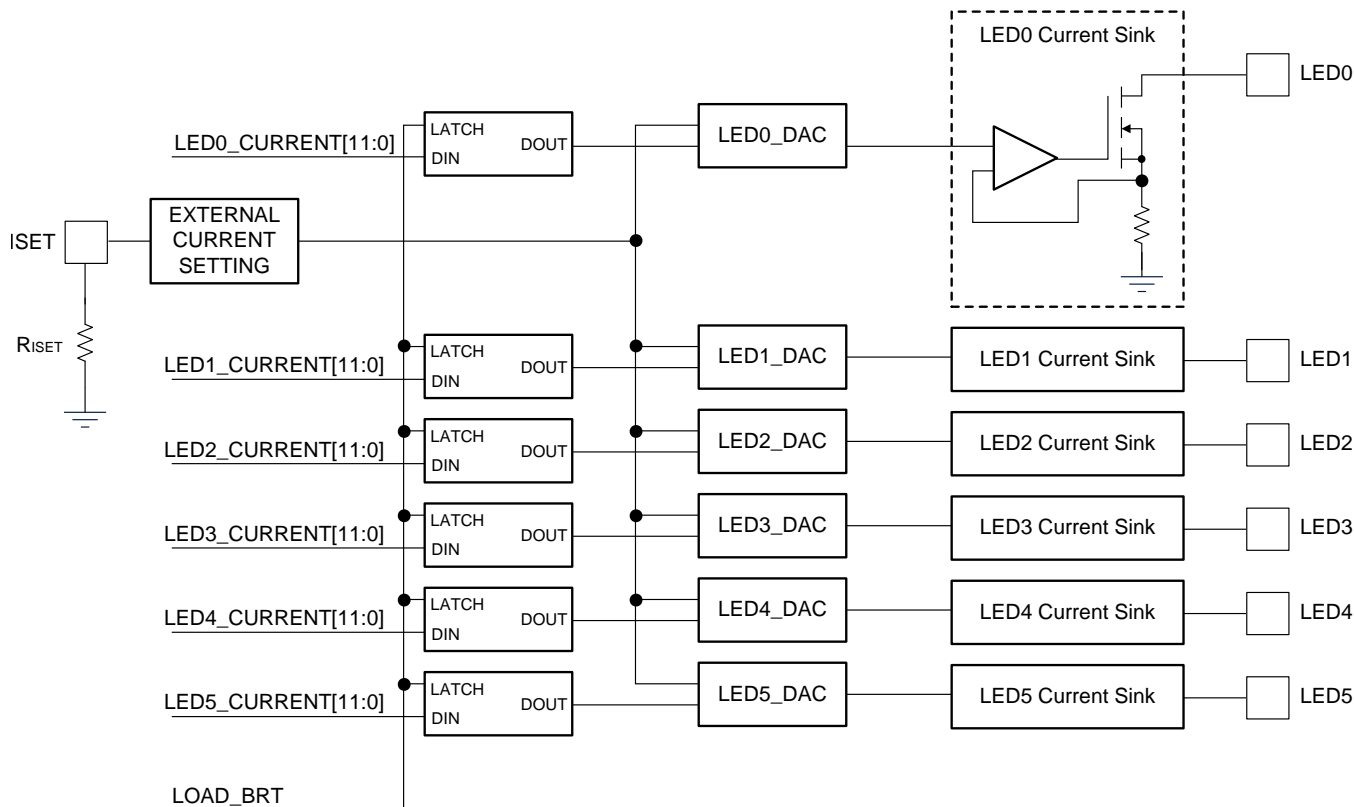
LED0 Current Sink

LED0

LED0_CURRENT[11:0]

LATCH

DIN

DOUT

LED0_DAC

ISET

EXTERNAL CURRENT SETTING

$R_{ISET}$

LED1_CURRENT[11:0]

LATCH

DIN

DOUT

LED1_DAC

LED1 Current Sink

LED1

LED2_CURRENT[11:0]

LATCH

DIN

DOUT

LED2_DAC

LED2 Current Sink

LED2

LED3_CURRENT[11:0]

LATCH

DIN

DOUT

LED3_DAC

LED3 Current Sink

LED3

LED4_CURRENT[11:0]

LATCH

DIN

DOUT

LED4_DAC

LED4 Current Sink

LED4

LED5_CURRENT[11:0]

LATCH

DIN

DOUT

LED5_DAC

LED5 Current Sink

LED5

LOAD_BRT